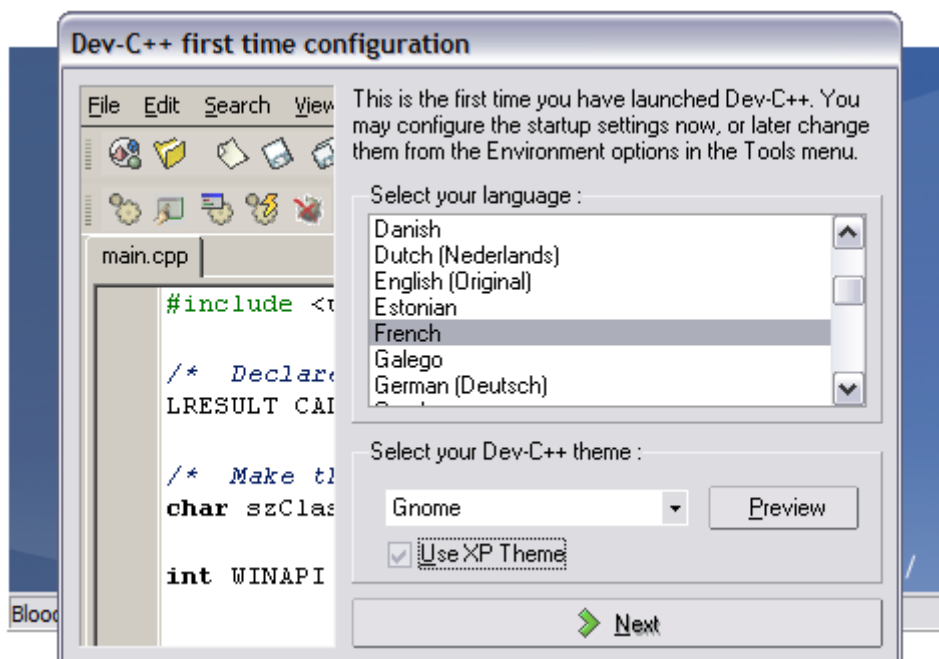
Dev-C++ first time configuration

File Edit Search View

main.cpp

#include <

/* Declare

LRESULT CA

/* Make t

char szCla

int WINAPI

Bloo

This is the first time you have launched Dev-C++. You may configure the startup settings now, or later change them from the Environment options in the Tools menu.

Select your language :

Danish
Dutch (Nederlands)
English (Original)
Estonian
French
Galego
German (Deutsch)

Select your Dev-C++ theme :

Gnome

Preview

Use XP Theme

Next